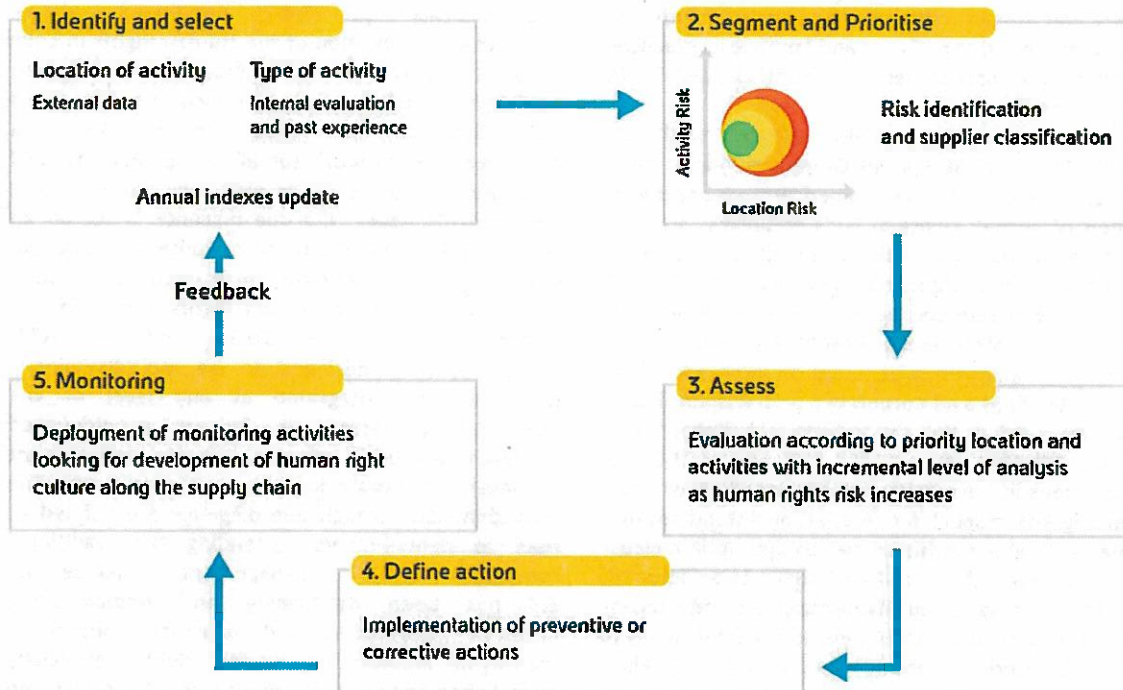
1. Identify and select

Location of activity
External data

Type of activity
Internal evaluation and past experience

Annual indexes update

2. Segment and Prioritise

Activity Risk

Location Risk

Risk identification and supplier classification

3. Assess

Evaluation according to priority location and activities with incremental level of analysis as human rights risk increases

4. Define action

Implementation of preventive or corrective actions

5. Monitoring

Deployment of monitoring activities looking for development of human right culture along the supply chain

Feedback